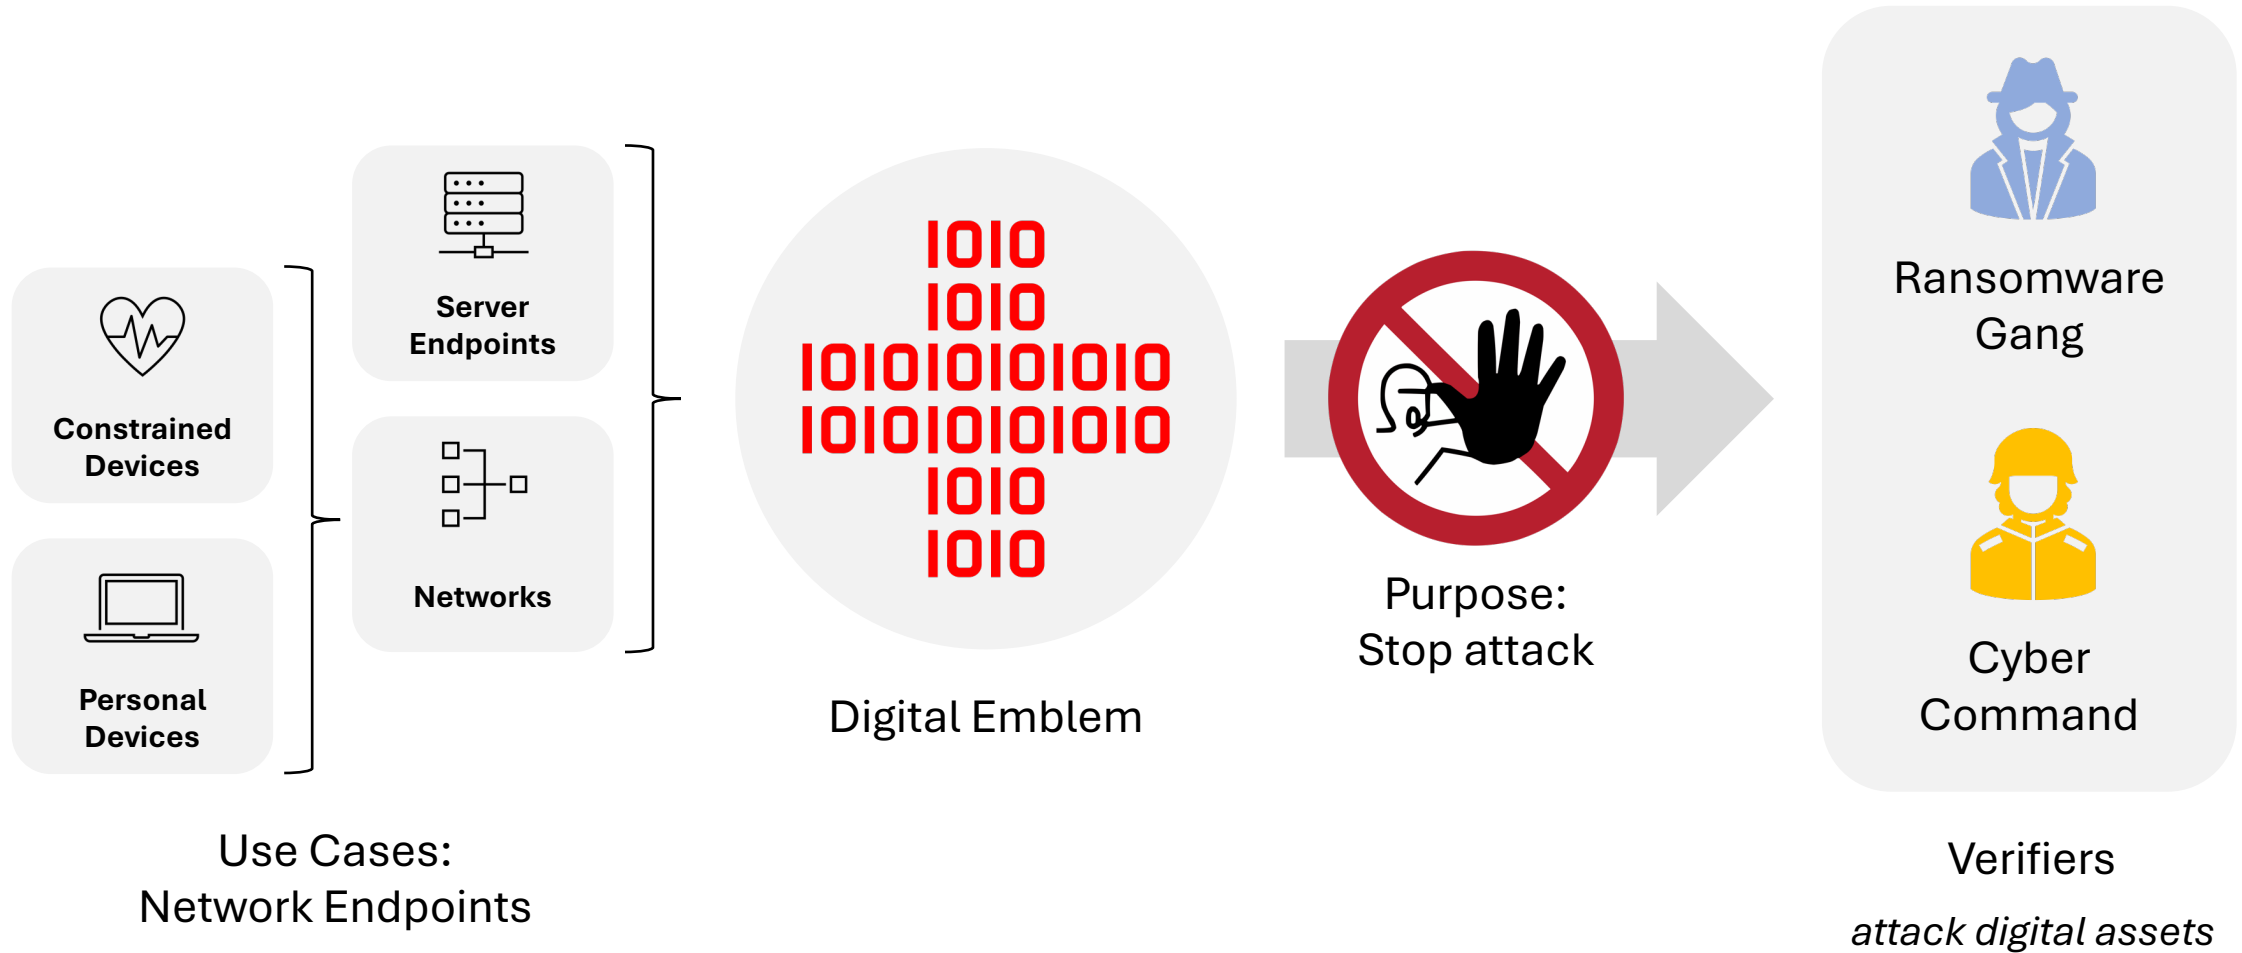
Constrained Devices

Personal Devices

Server Endpoints

Networks

Use Cases:
Network Endpoints

1010
1010
10101010101010
10101010101010
1010
1010

Digital Emblem

Purpose:
Stop attack

Ransomware Gang

Cyber Command

Verifiers

*attack digital assets*